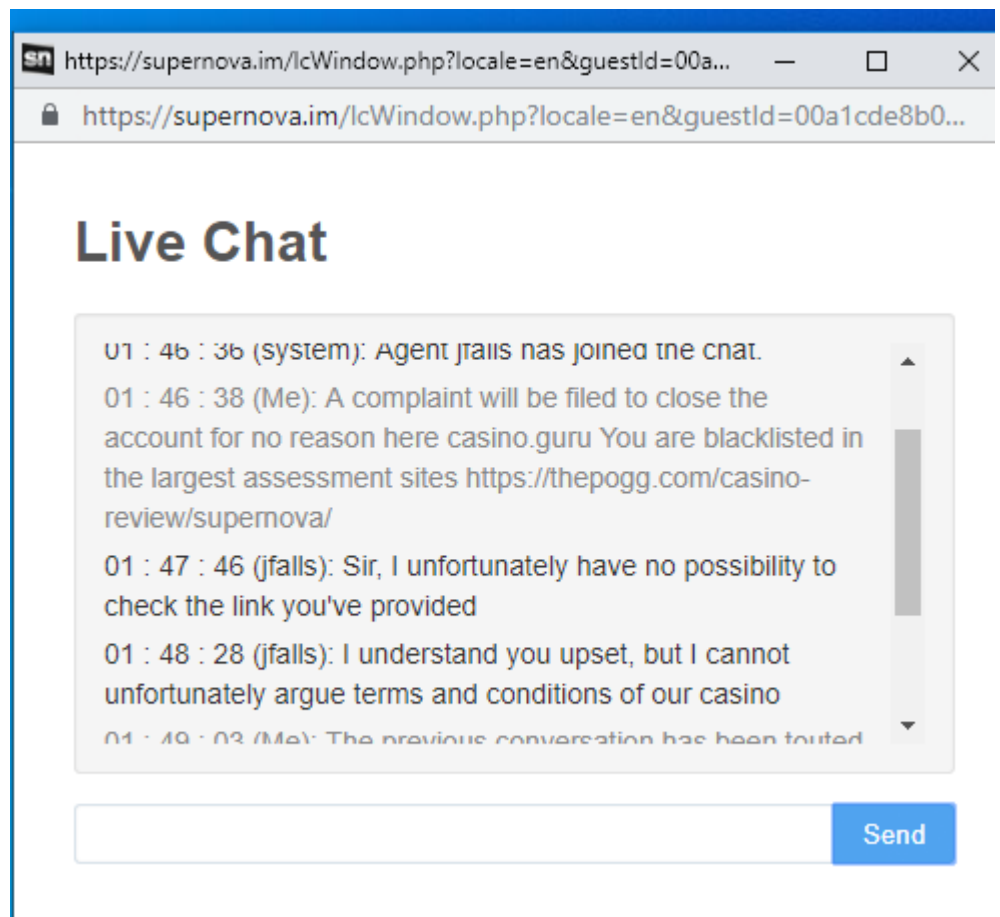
https://supernova.im/lcWindow.php?locale=en&guestId=00a...

https://supernova.im/lcWindow.php?locale=en&guestId=00a1cde8b0...

Live Chat

01 : 46 : 36 (system): Agent jfalls has joined the chat.

01 : 46 : 38 (Me): A complaint will be filed to close the account for no reason here casino.guru You are blacklisted in the largest assessment sites https://thepogg.com/casino-review/supernova/

01 : 47 : 46 (jfalls): Sir, I unfortunately have no possibility to check the link you've provided

01 : 48 : 28 (jfalls): I understand you upset, but I cannot unfortunately argue terms and conditions of our casino

01 : 49 : 03 (Me): The previous conversation has been touted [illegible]

Send